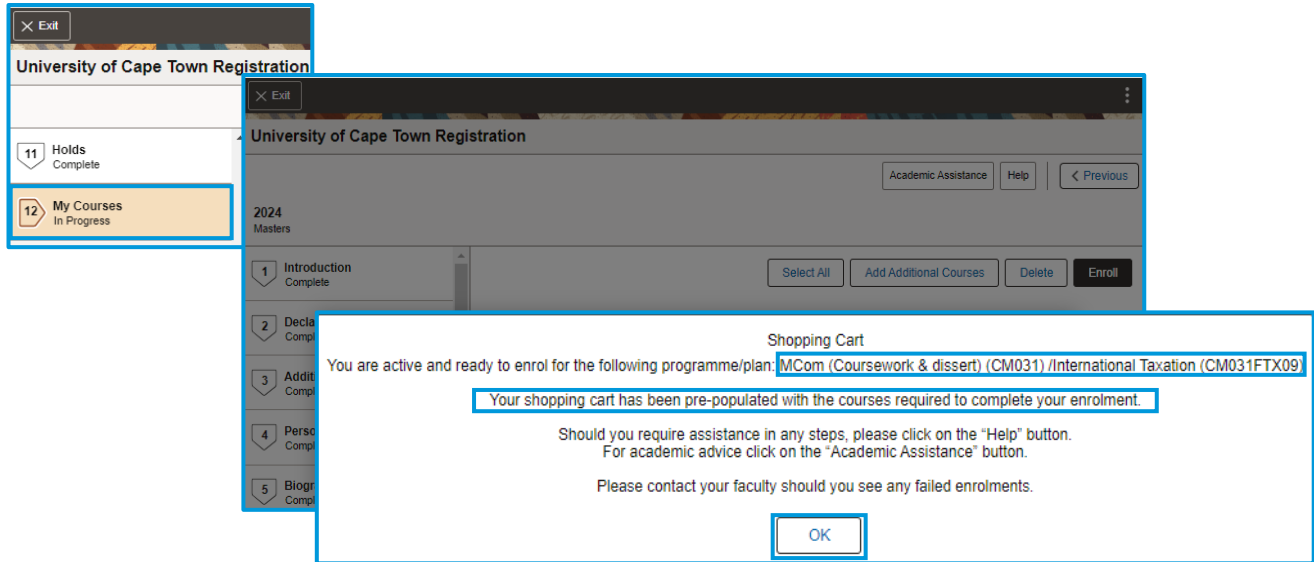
Exit

University of Cape Town Registration

11 Holds
Complete

12 My Courses
In Progress

Exit

University of Cape Town Registration

Academic Assistance Help Previous

2024
Masters

1 Introduction
Complete

2 Decla
Compl

3 Additi
Compl

4 Perso
Compl

5 Biogr
Compl

Select All Add Additional Courses Delete Enroll

Shopping Cart

You are active and ready to enrol for the following programme/plan: MCom (Coursework & dissert) (CM031) /International Taxation (CM031FTX09)

Your shopping cart has been pre-populated with the courses required to complete your enrolment.

Should you require assistance in any steps, please click on the “Help” button.
For academic advice click on the “Academic Assistance” button.

Please contact your faculty should you see any failed enrolments.

OK